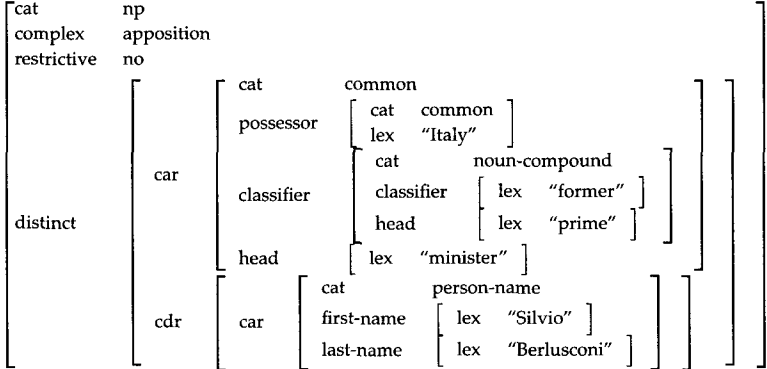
| | | | | |
|---|---|---|---|---|
| cat | np | | | |
| complex | apposition | | | |
| restrictive | no | | | |
| distinct | car | cat | common | |
| | | possessor | cat | common |
| | | | lex | "Italy" |
| | | classifier | cat | noun-compound |
| | | | classifier | lex "former" |
| | | | head | lex "prime" |
| | | head | lex | "minister" |
| | cdr | car | cat | person-name |
| | | | first-name | lex "Silvio" |
| | | | last-name | lex "Berlusconi" |